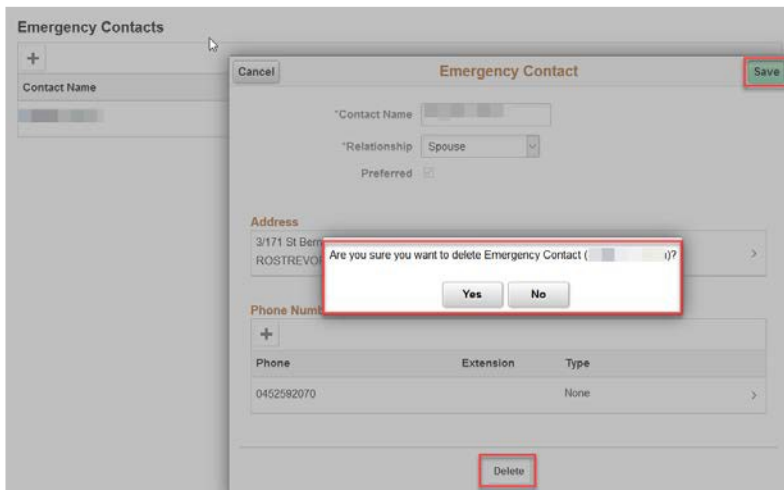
Emergency Contacts

+

Contact Name

Cancel

Emergency Contact

Save

*Contact Name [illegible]

*Relationship Spouse

Preferred

Address

3/171 St Bern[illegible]

ROSTREVO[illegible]

Are you sure you want to delete Emergency Contact ([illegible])?

Yes No

Phone Numb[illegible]

+

| Phone | Extension | Type |
|---|---|---|
| 0452592070 | | None |

Delete